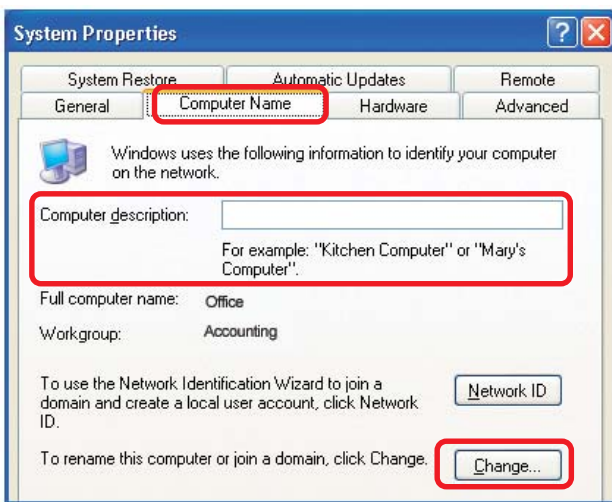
System Properties

?

System Restore
Automatic Updates
Remote
General
Computer Name
Hardware
Advanced

Windows uses the following information to identify your computer on the network.

Computer description:

For example: "Kitchen Computer" or "Mary's Computer".

Full computer name: Office

Workgroup: Accounting

To use the Network Identification Wizard to join a domain and create a local user account, click Network ID.

Network ID

To rename this computer or join a domain, click Change.

Change...